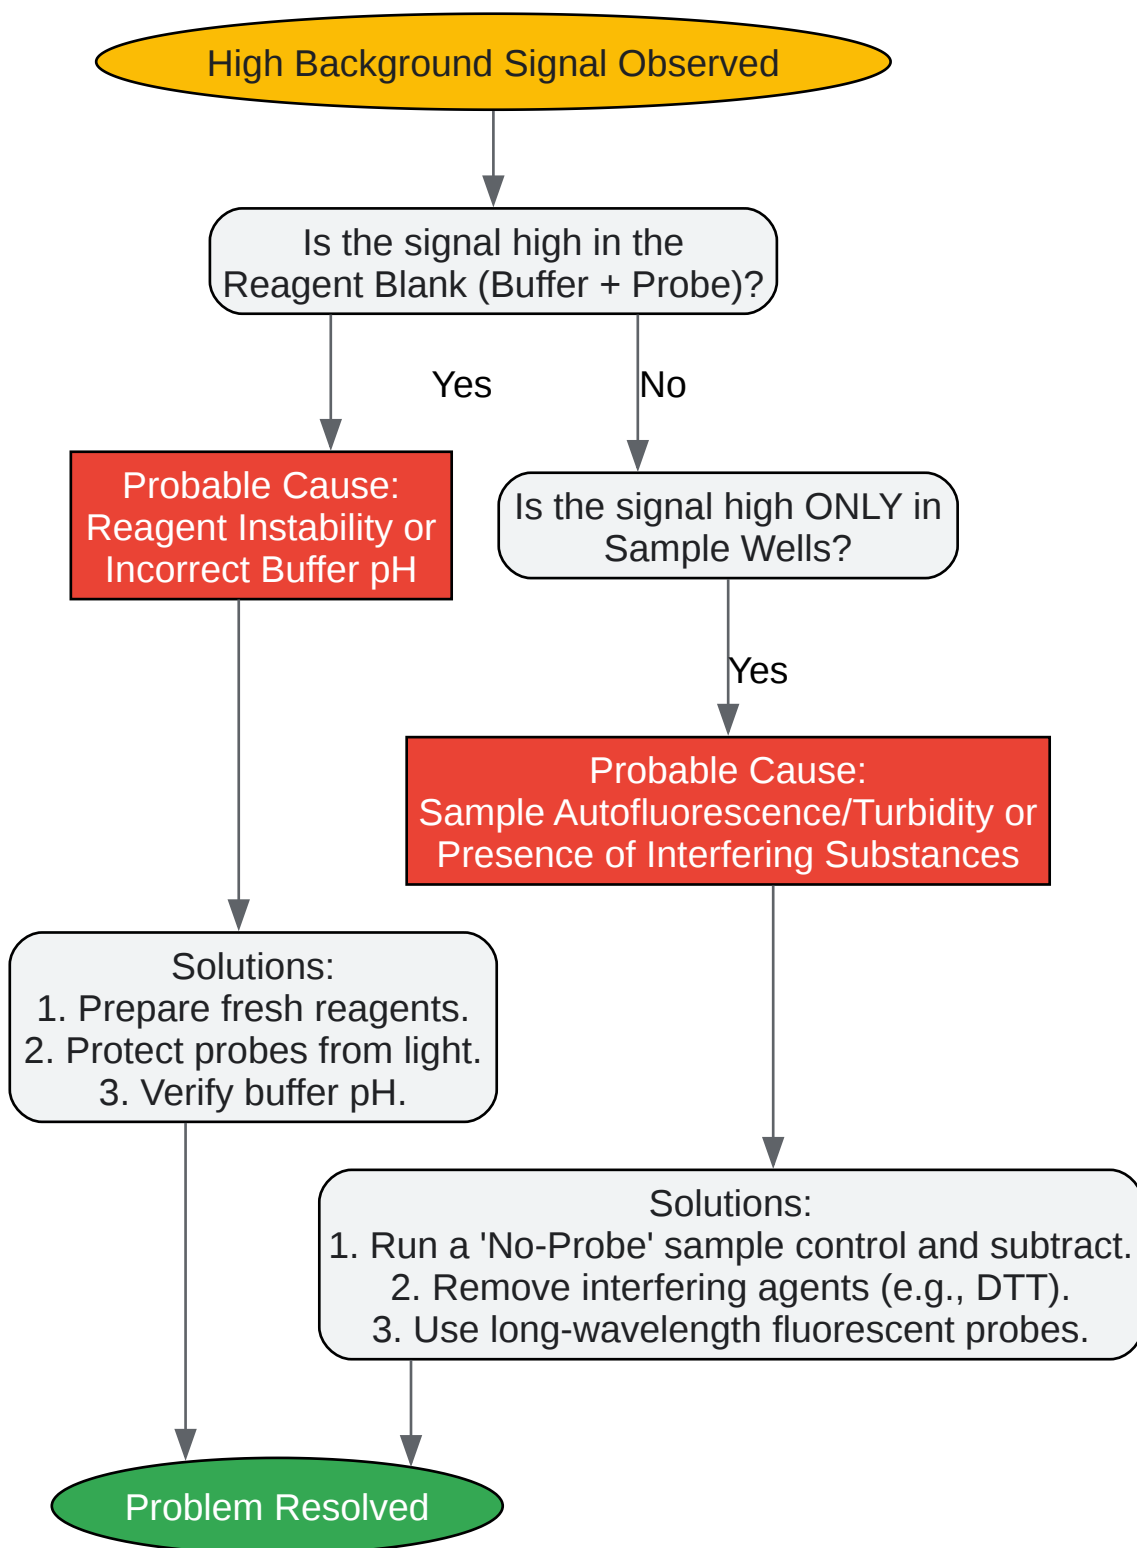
High Background Signal Observed

Is the signal high in the Reagent Blank (Buffer + Probe)?

Yes

No

Probable Cause: Reagent Instability or Incorrect Buffer pH

Is the signal high ONLY in Sample Wells?

Yes

Probable Cause: Sample Autofluorescence/Turbidity or Presence of Interfering Substances

Solutions:
1. Prepare fresh reagents.
2. Protect probes from light.
3. Verify buffer pH.

Solutions:
1. Run a 'No-Probe' sample control and subtract.
2. Remove interfering agents (e.g., DTT).
3. Use long-wavelength fluorescent probes.

Problem Resolved